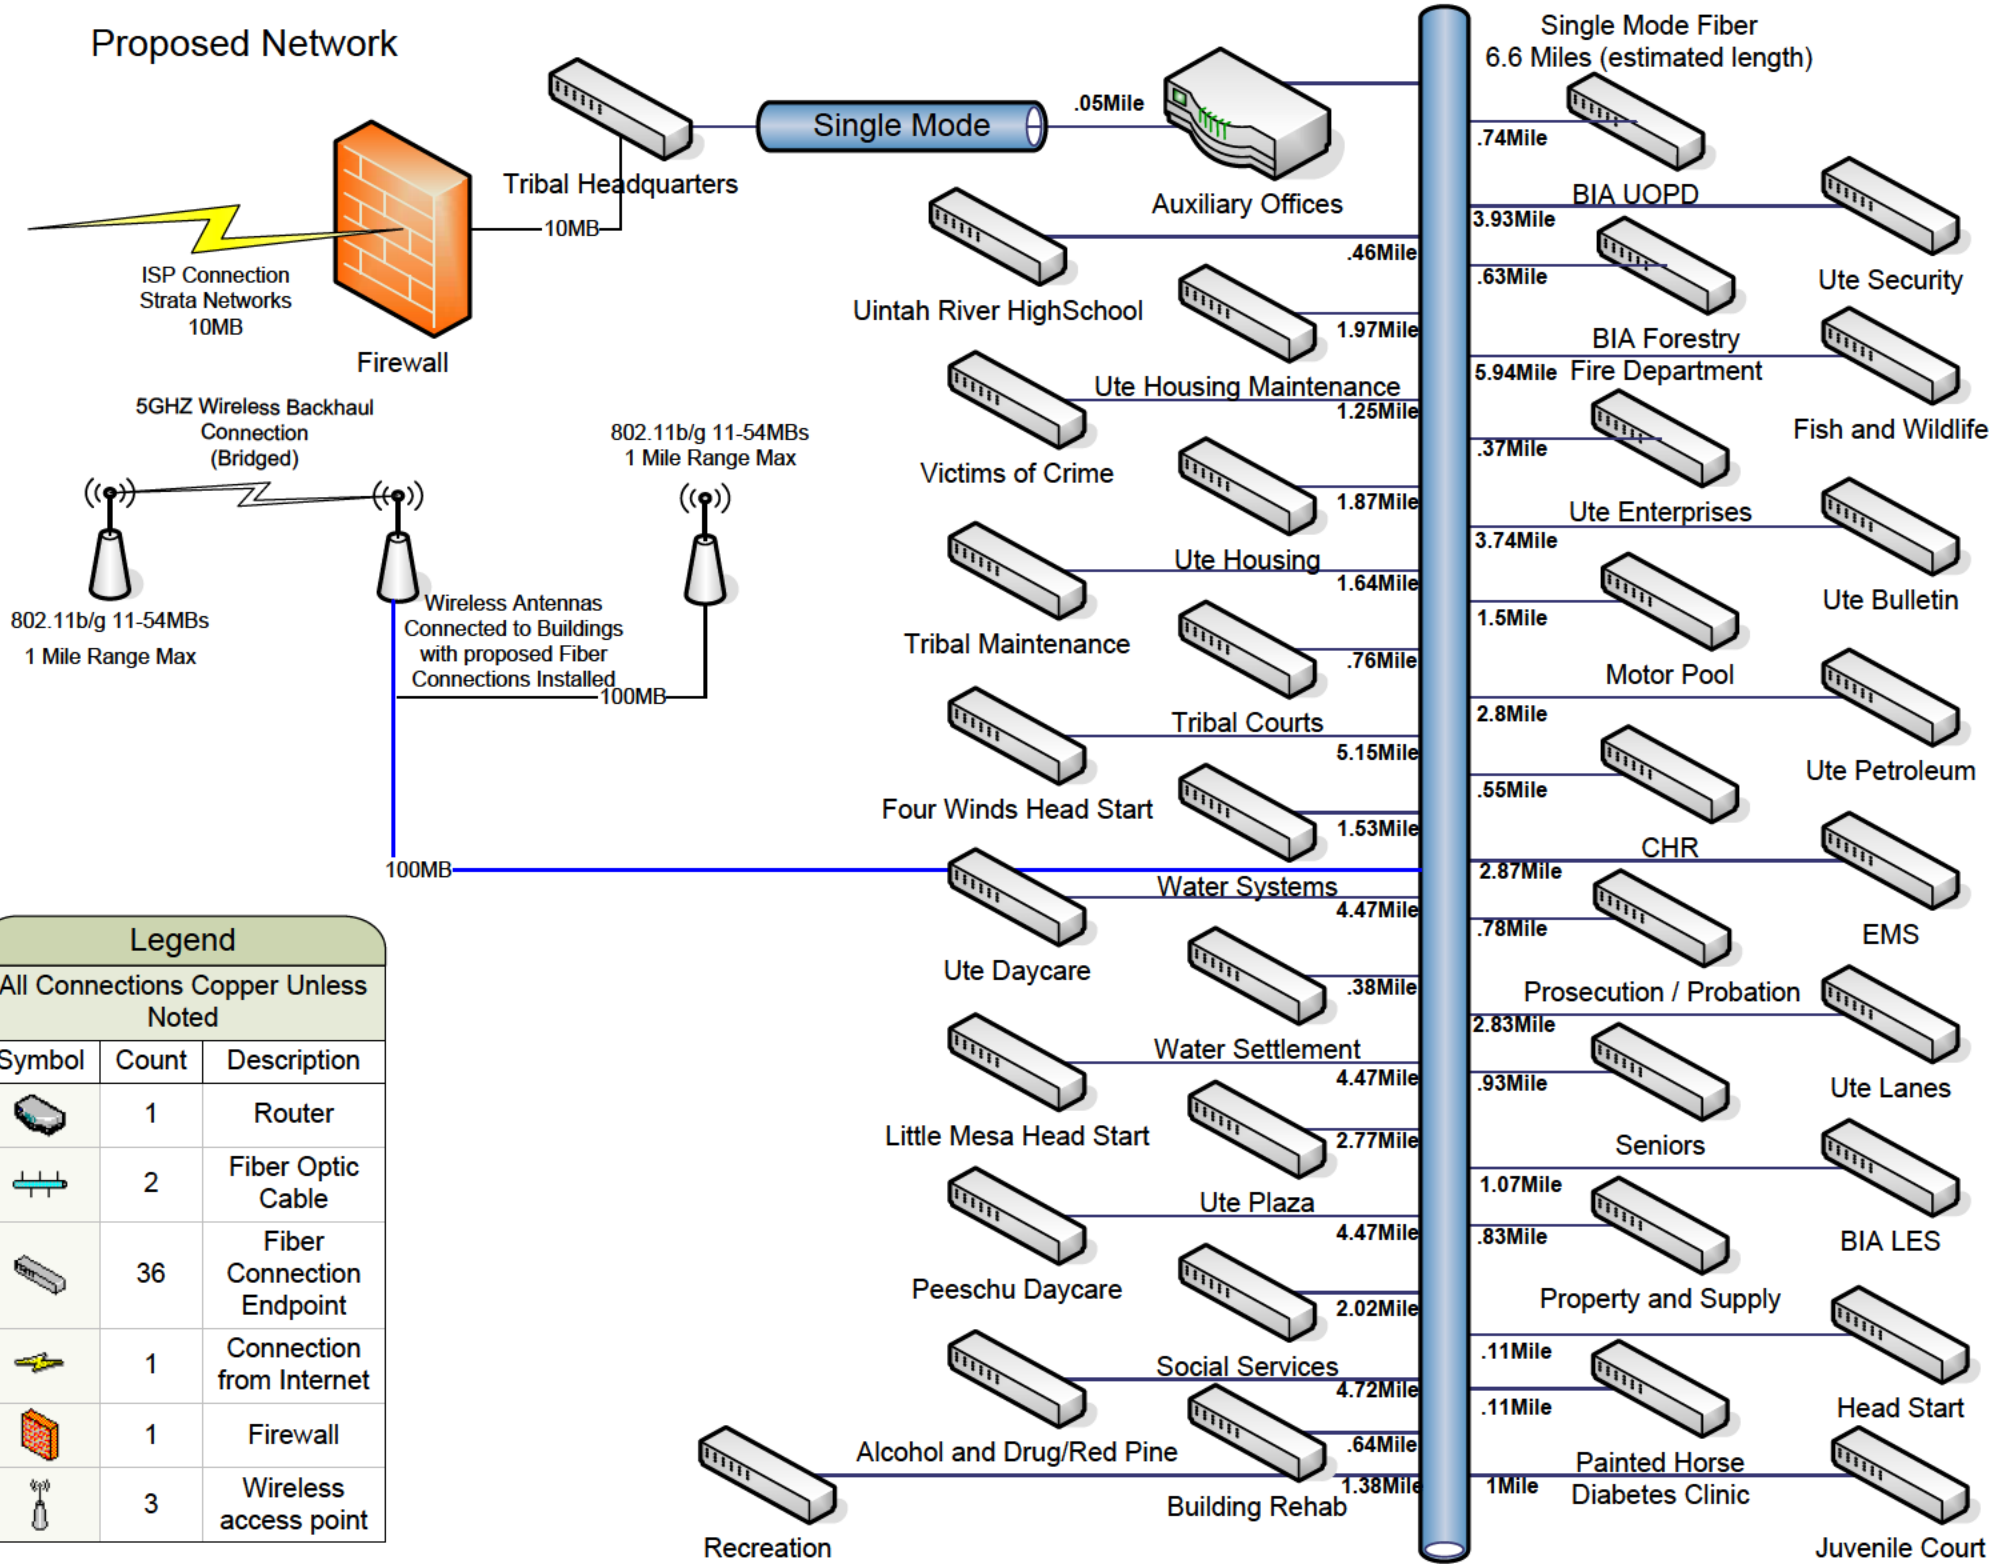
Proposed Network

Single Mode

.05Mile

Tribal Headquarters

Auxiliary Offices

Single Mode Fiber
6.6 Miles (estimated length)

ISP Connection
Strata Networks
10MB

10MB

Firewall

5GHZ Wireless Backhaul
Connection
(Bridged)

802.11b/g 11-54MBs
1 Mile Range Max

802.11b/g 11-54MBs
1 Mile Range Max

Wireless Antennas
Connected to Buildings
with proposed Fiber
Connections Installed

100MB

100MB

.74Mile
BIA UOPD
3.93Mile
Ute Security
.63Mile
BIA Forestry
5.94Mile
Fire Department
Fish and Wildlife
.37Mile
Ute Enterprises
3.74Mile
Ute Bulletin
1.5Mile
Motor Pool
2.8Mile
Ute Petroleum
.55Mile
CHR
2.87Mile
EMS
.78Mile
Prosecution / Probation
2.83Mile
Ute Lanes
.93Mile
Seniors
1.07Mile
BIA LES
.83Mile
Property and Supply
.11Mile
Head Start
.11Mile
Painted Horse
Diabetes Clinic
1Mile
Juvenile Court

.46Mile
Uintah River HighSchool
1.97Mile
Ute Housing Maintenance
1.25Mile
Victims of Crime
1.87Mile
Ute Housing
1.64Mile
Tribal Maintenance
.76Mile
Tribal Courts
5.15Mile
Four Winds Head Start
1.53Mile
Water Systems
4.47Mile
Ute Daycare
.38Mile
Water Settlement
4.47Mile
Little Mesa Head Start
2.77Mile
Ute Plaza
4.47Mile
Peeschu Daycare
2.02Mile
Social Services
4.72Mile
.64Mile
Alcohol and Drug/Red Pine
1.38Mile
Building Rehab
Recreation

Legend
All Connections Copper Unless Noted

| Symbol | Count | Description |
|---|---|---|
| | 1 | Router |
| | 2 | Fiber Optic Cable |
| | 36 | Fiber Connection Endpoint |
| | 1 | Connection from Internet |
| | 1 | Firewall |
| | 3 | Wireless access point |